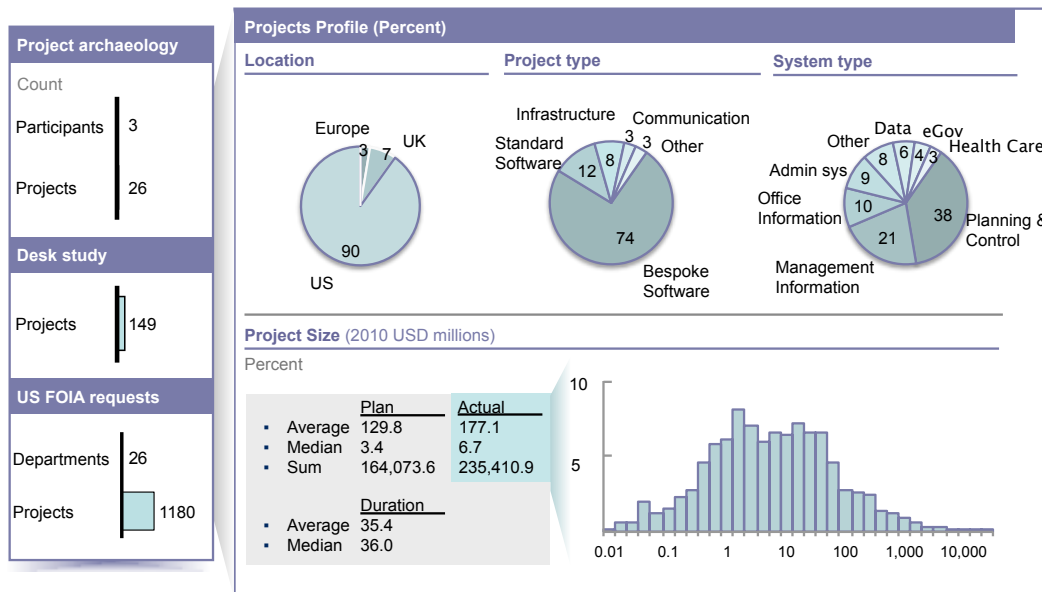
Project archaeology

Count

Participants 3

Projects 26

Desk study

Projects 149

US FOIA requests

Departments 26

Projects 1180

Projects Profile (Percent)

Location

Europe 3
UK 7
US 90

Project type

Infrastructure 8
Communication 3
Standard Software 12
Other 3
Bespoke Software 74

System type

Other 8
Data 6
eGov 4
Health Care 3
Admin sys 9
Office Information 10
Planning & Control 38
Management Information 21

Project Size (2010 USD millions)

Percent

| | Plan | Actual |
|---|---|---|
| ▪ Average | 129.8 | 177.1 |
| ▪ Median | 3.4 | 6.7 |
| ▪ Sum | 164,073.6 | 235,410.9 |

| | Duration |
|---|---|
| ▪ Average | 35.4 |
| ▪ Median | 36.0 |

10

5

0.01 0.1 1 10 100 1,000 10,000